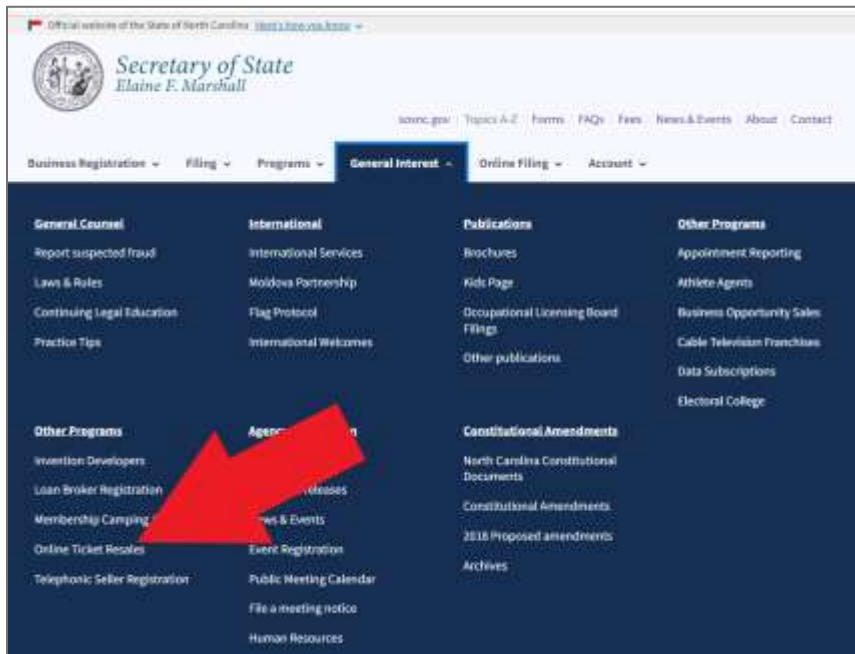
Official website of the State of North Carolina Here's how you know

Secretary of State
Elaine F. Marshall

sosnc.gov Topics A-Z Forms FAQs Fees News & Events About Contact

Business Registration Filing Programs General Interest Online Filing Account

General Counsel
Report suspected fraud
Laws & Rules
Continuing Legal Education
Practice Tips

International
International Services
Moldova Partnership
Flag Protocol
International Welcomes

Publications
Brochures
Kids Page
Occupational Licensing Board Filings
Other publications

Other Programs
Appointment Reporting
Athlete Agents
Business Opportunity Sales
Cable Television Franchises
Data Subscriptions
Electoral College

Other Programs
Invention Developers
Loan Broker Registration
Membership Camping
Online Ticket Resales
Telephonic Seller Registration

Agen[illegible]n
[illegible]eleases
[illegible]ws & Events
Event Registration
Public Meeting Calendar
File a meeting notice
Human Resources

Constitutional Amendments
North Carolina Constitutional Documents
Constitutional Amendments
2018 Proposed amendments
Archives